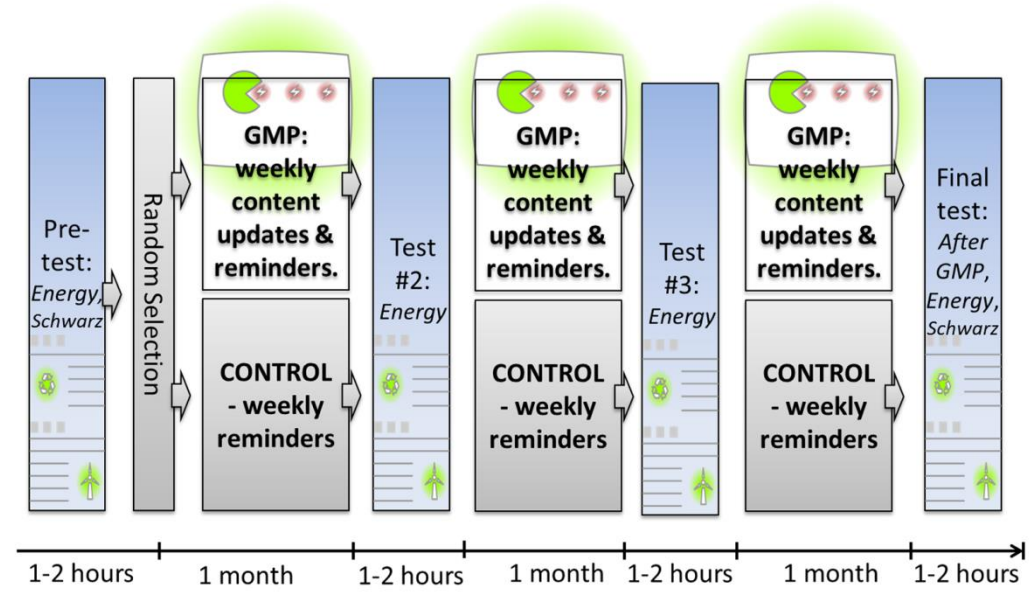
Pre-test: *Energy, Schwarz*

Random Selection

GMP: weekly content updates & reminders.

CONTROL - weekly reminders

Test #2: *Energy*

GMP: weekly content updates & reminders.

CONTROL - weekly reminders

Test #3: *Energy*

GMP: weekly content updates & reminders.

CONTROL - weekly reminders

Final test: *After GMP, Energy, Schwarz*

1-2 hours | 1 month | 1-2 hours | 1 month | 1-2 hours | 1 month | 1-2 hours